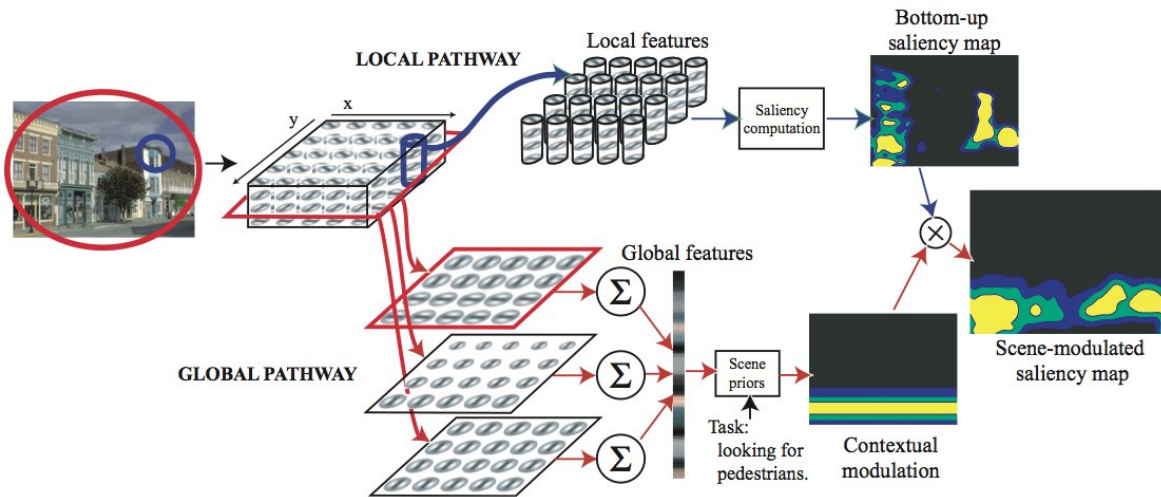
LOCAL PATHWAY

Local features

Bottom-up saliency map

x

y

Saliency computation

Global features

$\Sigma$

$\Sigma$

$\Sigma$

$\otimes$

GLOBAL PATHWAY

Scene priors

Task: looking for pedestrians.

Contextual modulation

Scene-modulated saliency map